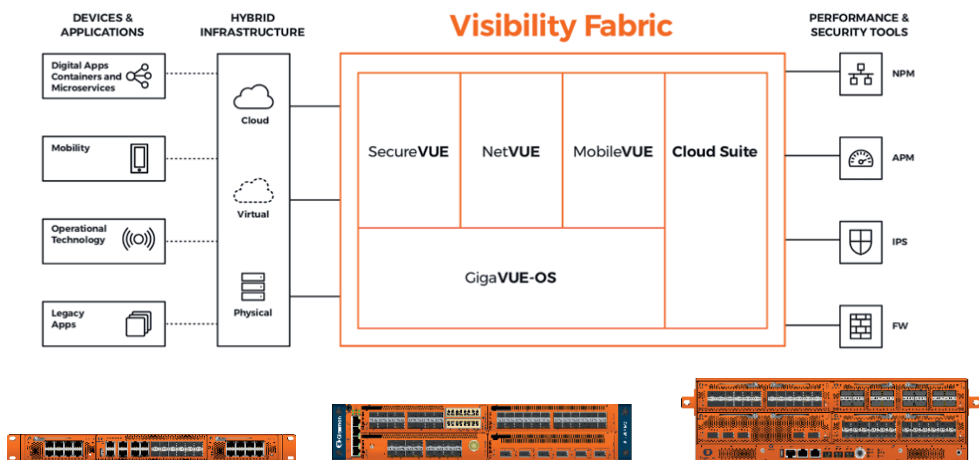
DEVICES & APPLICATIONS

HYBRID INFRASTRUCTURE

Visibility Fabric

PERFORMANCE & SECURITY TOOLS

Digital Apps Containers and Microservices

Mobility

Operational Technology

Legacy Apps

Cloud

Virtual

Physical

SecureVUE

NetVUE

MobileVUE

Cloud Suite

GigaVUE-OS

NPM

APM

IPS

FW